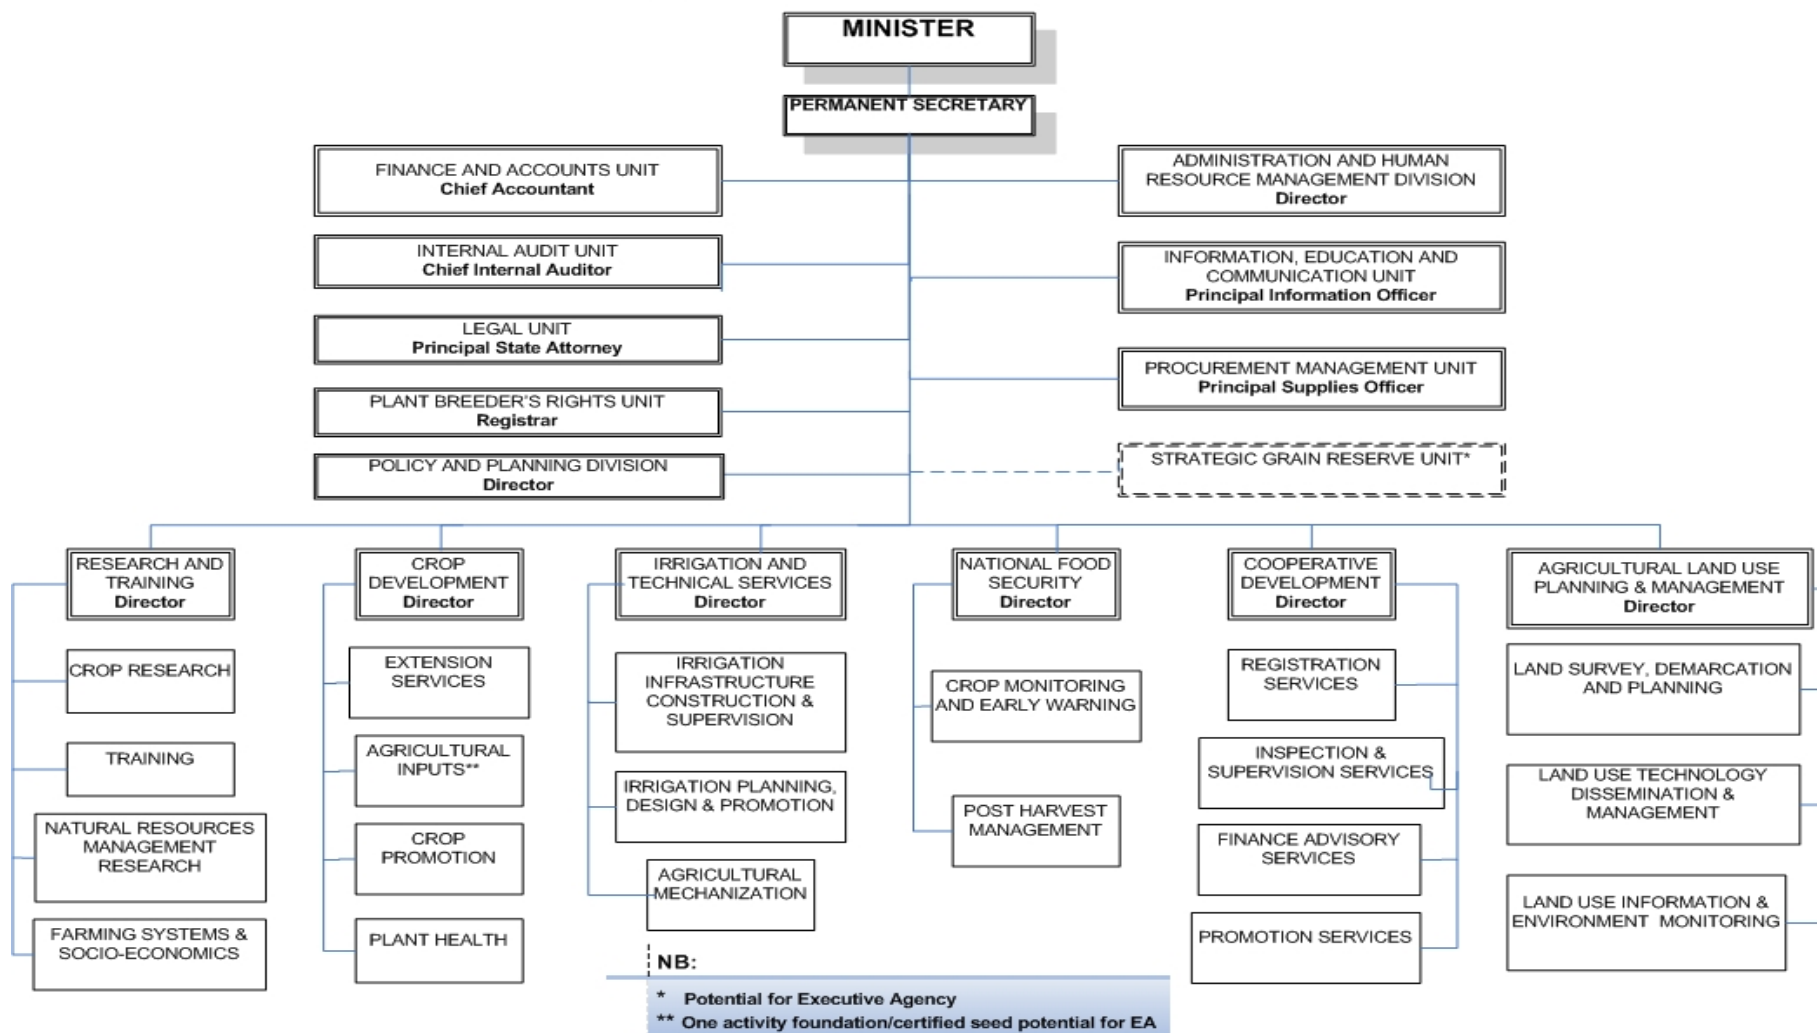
MINISTER

PERMANENT SECRETARY

FINANCE AND ACCOUNTS UNIT
Chief Accountant

INTERNAL AUDIT UNIT
Chief Internal Auditor

LEGAL UNIT
Principal State Attorney

PLANT BREEDER'S RIGHTS UNIT
Registrar

POLICY AND PLANNING DIVISION
Director

ADMINISTRATION AND HUMAN RESOURCE MANAGEMENT DIVISION
Director

INFORMATION, EDUCATION AND COMMUNICATION UNIT
Principal Information Officer

PROCUREMENT MANAGEMENT UNIT
Principal Supplies Officer

STRATEGIC GRAIN RESERVE UNIT*

RESEARCH AND TRAINING
Director

CROP RESEARCH

TRAINING

NATURAL RESOURCES MANAGEMENT RESEARCH

FARMING SYSTEMS & SOCIO-ECONOMICS

CROP DEVELOPMENT
Director

EXTENSION SERVICES

AGRICULTURAL INPUTS**

CROP PROMOTION

PLANT HEALTH

IRRIGATION AND TECHNICAL SERVICES
Director

IRRIGATION INFRASTRUCTURE CONSTRUCTION & SUPERVISION

IRRIGATION PLANNING, DESIGN & PROMOTION

AGRICULTURAL MECHANIZATION

NATIONAL FOOD SECURITY
Director

CROP MONITORING AND EARLY WARNING

POST HARVEST MANAGEMENT

COOPERATIVE DEVELOPMENT
Director

REGISTRATION SERVICES

INSPECTION & SUPERVISION SERVICES

FINANCE ADVISORY SERVICES

PROMOTION SERVICES

AGRICULTURAL LAND USE PLANNING & MANAGEMENT
Director

LAND SURVEY, DEMARCATION AND PLANNING

LAND USE TECHNOLOGY DISSEMINATION & MANAGEMENT

LAND USE INFORMATION & ENVIRONMENT MONITORING

NB:
* Potential for Executive Agency
** One activity foundation/certified seed potential for EA